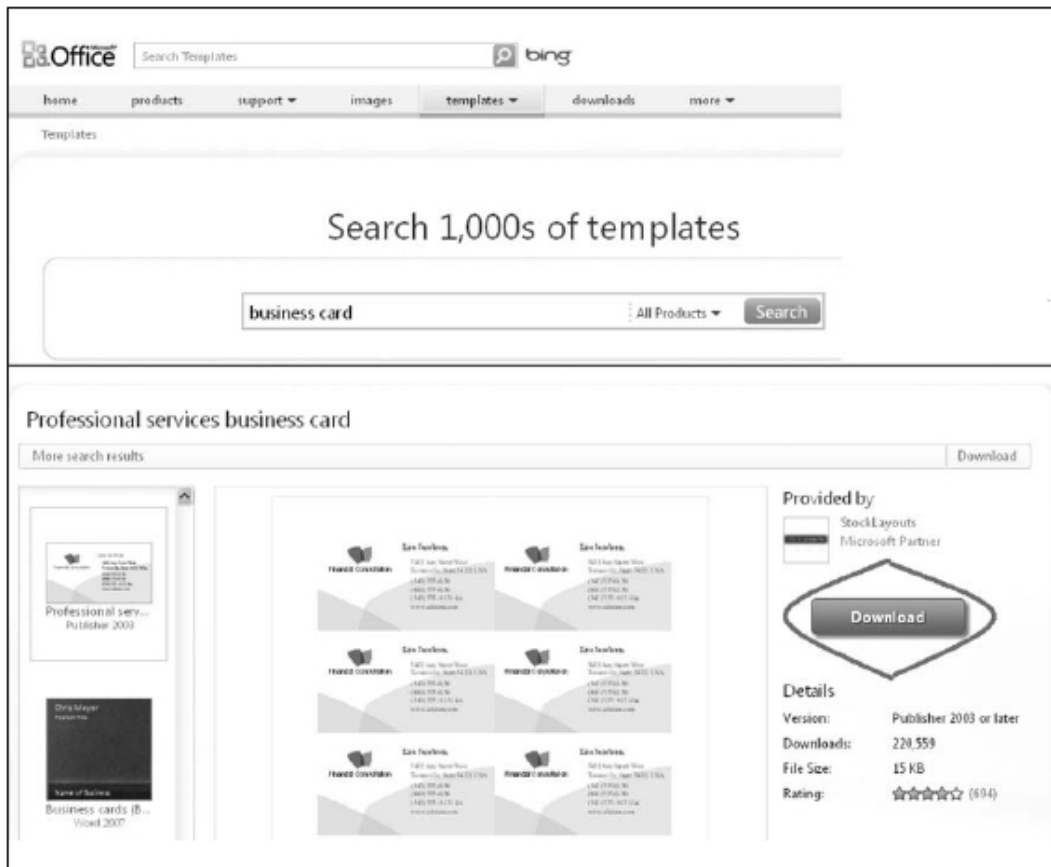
Office Search Templates bing

home products support ▾ images templates ▾ downloads more ▾

Templates

Search 1,000s of templates

business card All Products ▾ Search

Professional services business card

More search results Download

Professional serv... Publisher 2003

Chris Meyer

Name of Business

Business cards (B... Word 2007

Provided by

StockLayouts Microsoft Partner

Download

Details

Version: Publisher 2003 or later

Downloads: 220,559

File Size: 15 KB

Rating: (604)